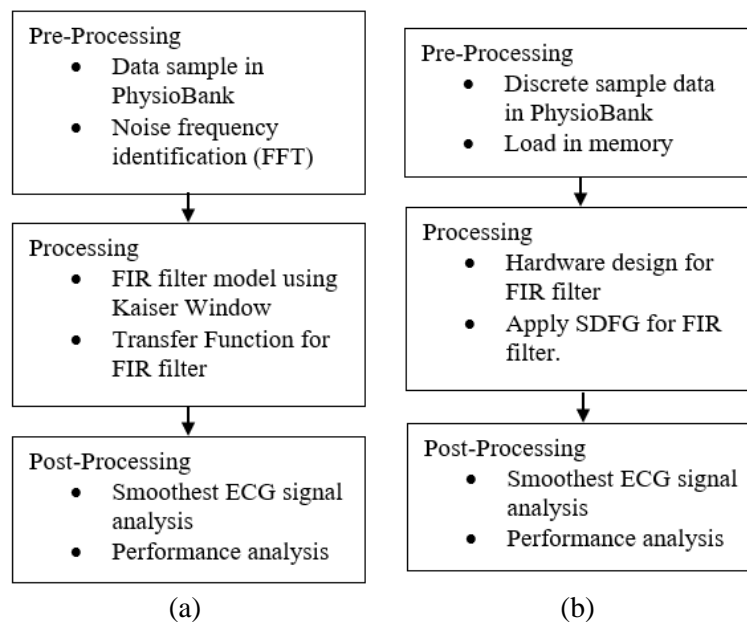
Pre-Processing
- Data sample in PhysioBank
- Noise frequency identification (FFT)

Processing
- FIR filter model using Kaiser Window
- Transfer Function for FIR filter

Post-Processing
- Smoothest ECG signal analysis
- Performance analysis

(a)

Pre-Processing
- Discrete sample data in PhysioBank
- Load in memory

Processing
- Hardware design for FIR filter
- Apply SDFG for FIR filter.

Post-Processing
- Smoothest ECG signal analysis
- Performance analysis

(b)